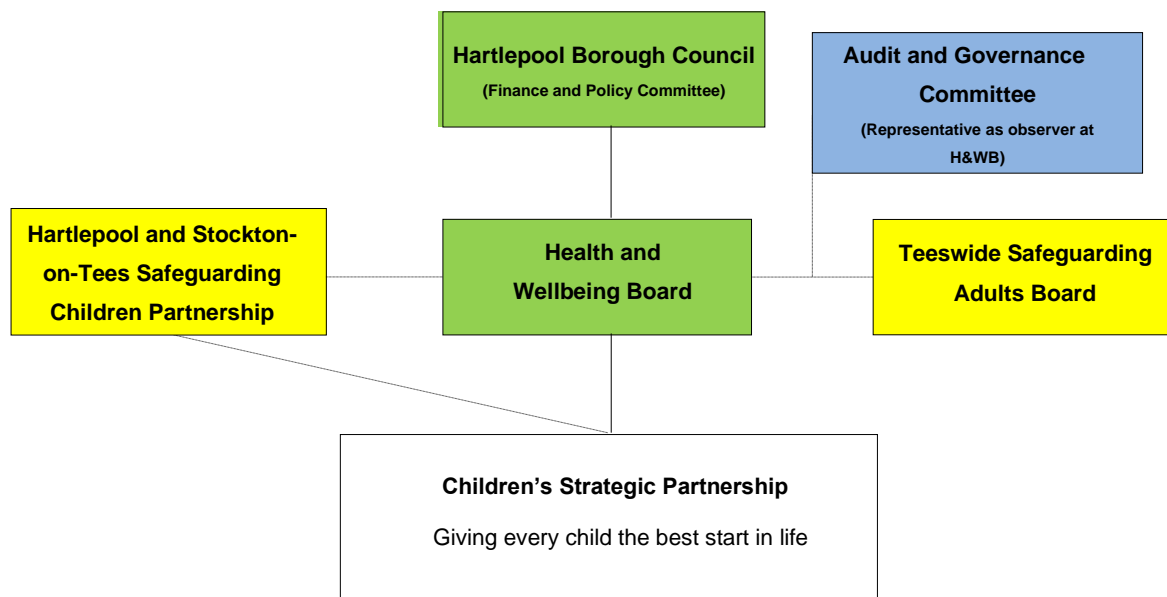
Hartlepool Borough Council
(Finance and Policy Committee)

Audit and Governance Committee
(Representative as observer at H&WB)

Hartlepool and Stockton-on-Tees Safeguarding Children Partnership

Health and Wellbeing Board

Teeswide Safeguarding Adults Board

Children's Strategic Partnership
Giving every child the best start in life